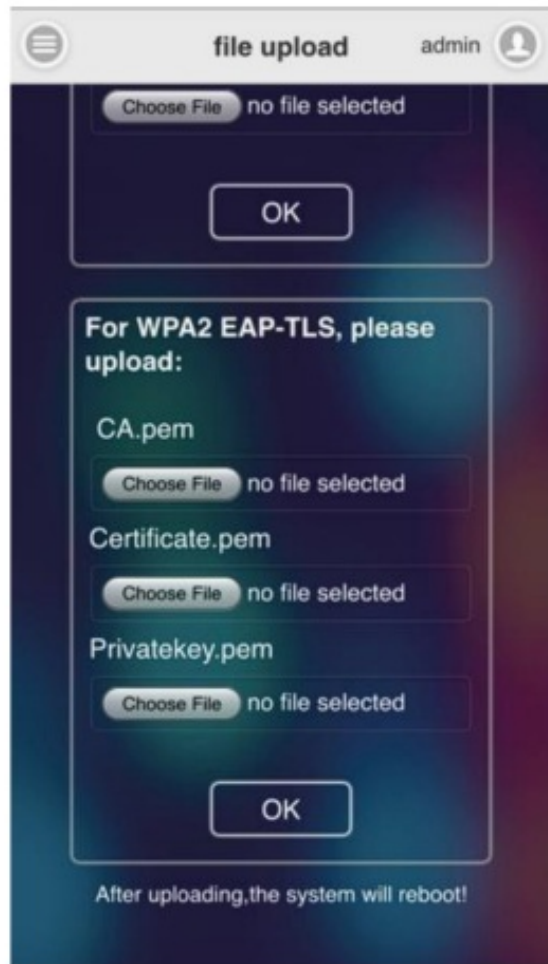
file upload admin

Choose File no file selected

OK

For WPA2 EAP-TLS, please upload:

CA.pem

Choose File no file selected

Certificate.pem

Choose File no file selected

Privatekey.pem

Choose File no file selected

OK

After uploading,the system will reboot!